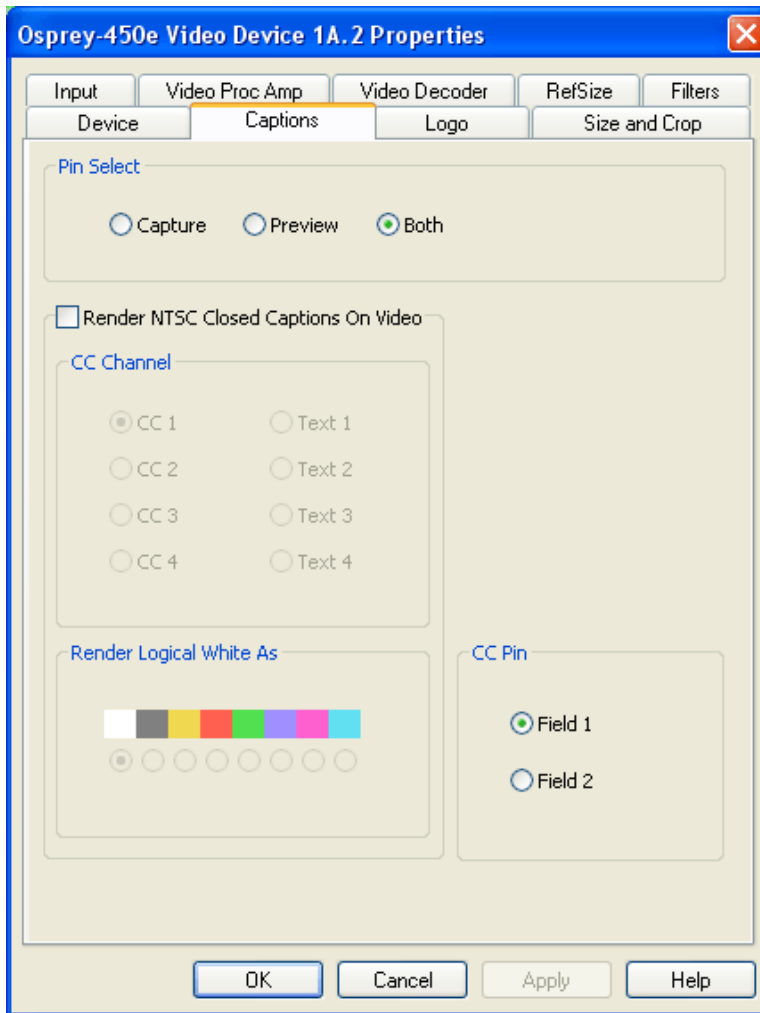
Osprey-450e Video Device 1A.2 Properties

Input
Video Proc Amp
Video Decoder
RefSize
Filters
Device
Captions
Logo
Size and Crop

Pin Select
Capture
Preview
Both

Render NTSC Closed Captions On Video

CC Channel
CC 1
Text 1
CC 2
Text 2
CC 3
Text 3
CC 4
Text 4

Render Logical White As

CC Pin
Field 1
Field 2

OK
Cancel
Apply
Help